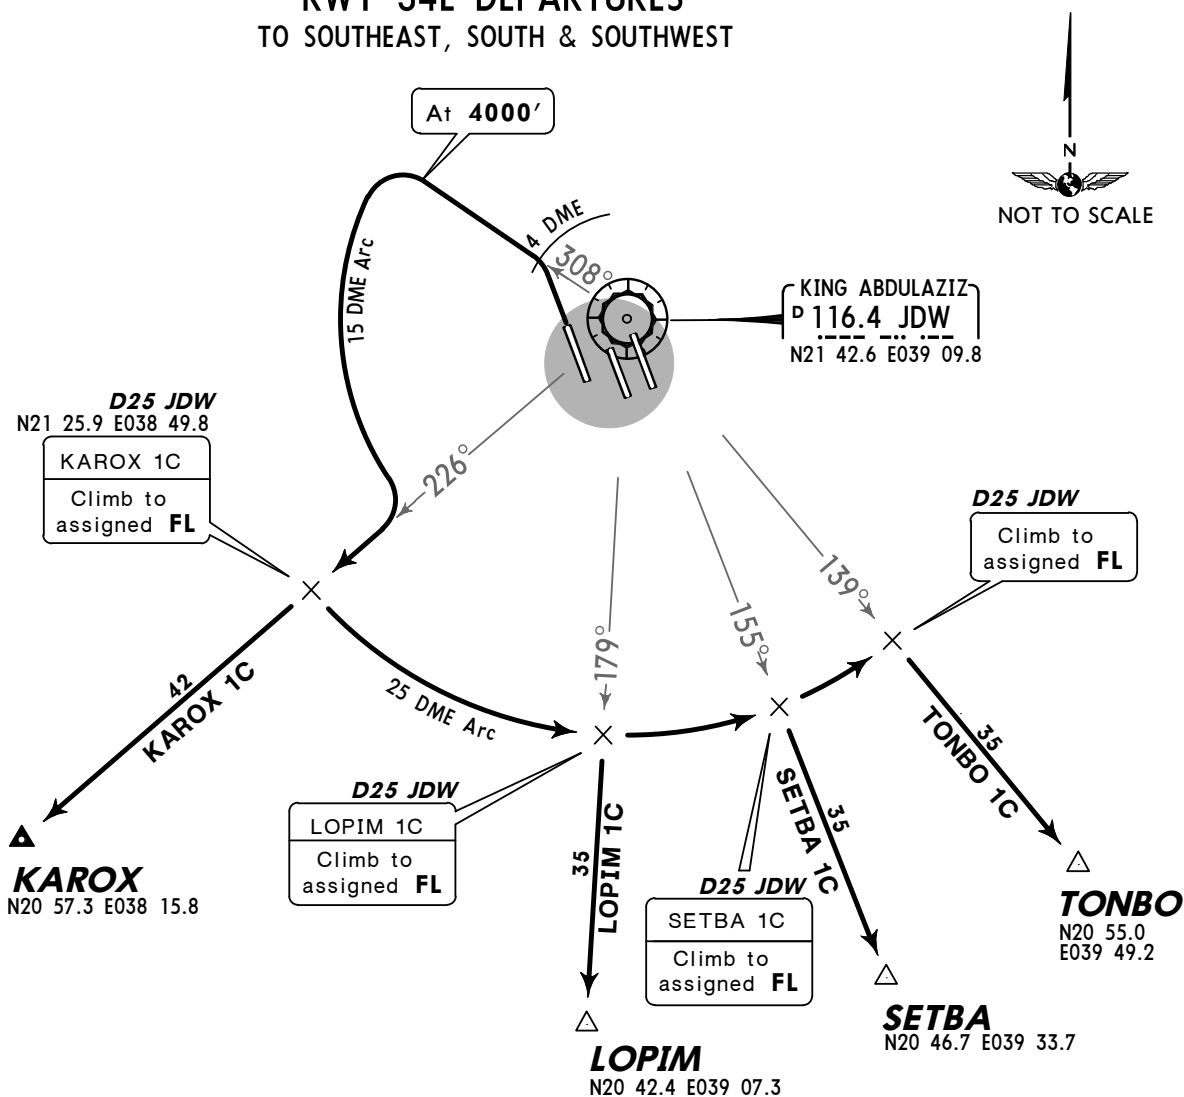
RWY 34L DEPARTURES
TO SOUTHEAST, SOUTH & SOUTHWEST

NOT TO SCALE

At 4000'

4 DME

308°

15 DME Arc

KING ABDULAZIZ
D 116.4 JDW
N21 42.6 E039 09.8

D25 JDW
N21 25.9 E038 49.8
KAROX 1C
Climb to assigned FL

226°

179°

155°

139°

D25 JDW
Climb to assigned FL

42
KAROX 1C

25 DME Arc

D25 JDW
LOPIM 1C
Climb to assigned FL

35
LOPIM 1C

SETBA 1C
35

TONBO 1C
35

D25 JDW
SETBA 1C
Climb to assigned FL

KAROX
N20 57.3 E038 15.8

TONBO
N20 55.0
E039 49.2

SETBA
N20 46.7 E039 33.7

LOPIM
N20 42.4 E039 07.3